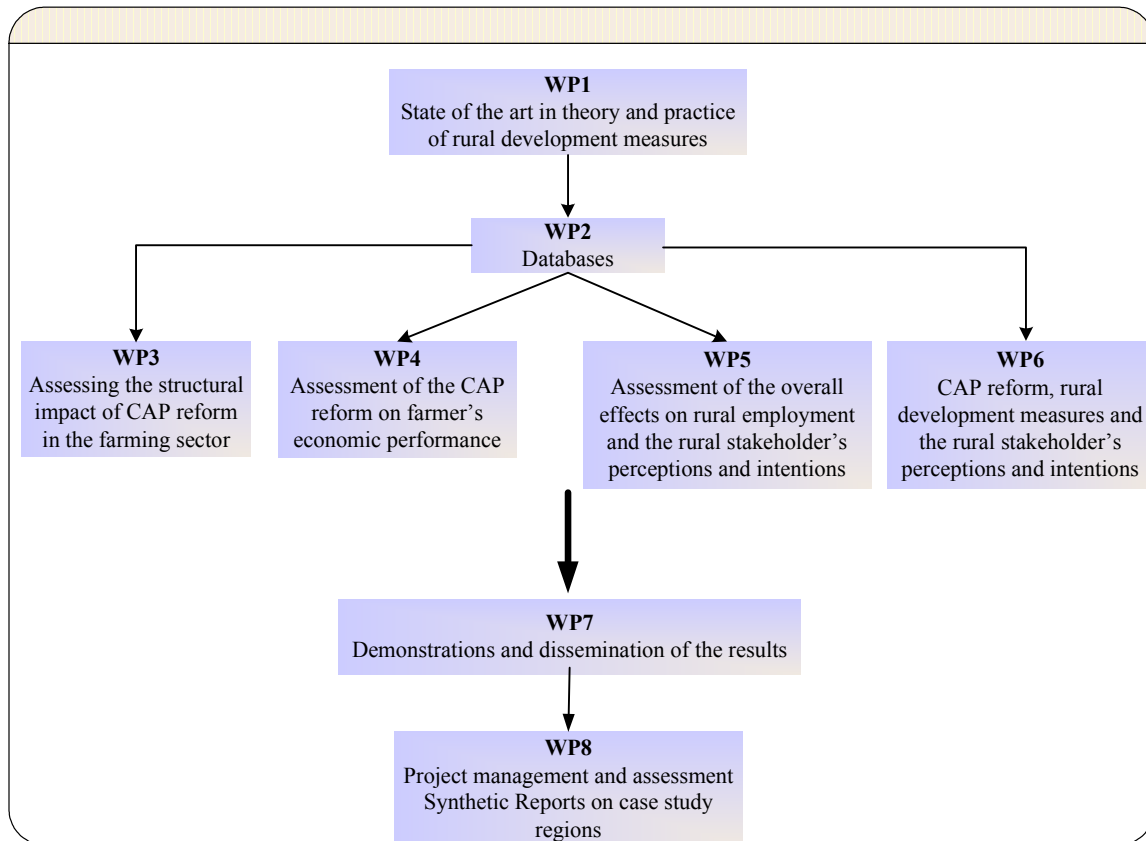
WP1
State of the art in theory and practice of rural development measures

WP2
Databases

WP3
Assessing the structural impact of CAP reform in the farming sector

WP4
Assessment of the CAP reform on farmer’s economic performance

WP5
Assessment of the overall effects on rural employment and the rural stakeholder’s perceptions and intentions

WP6
CAP reform, rural development measures and the rural stakeholder’s perceptions and intentions

WP7
Demonstrations and dissemination of the results

WP8
Project management and assessment Synthetic Reports on case study regions